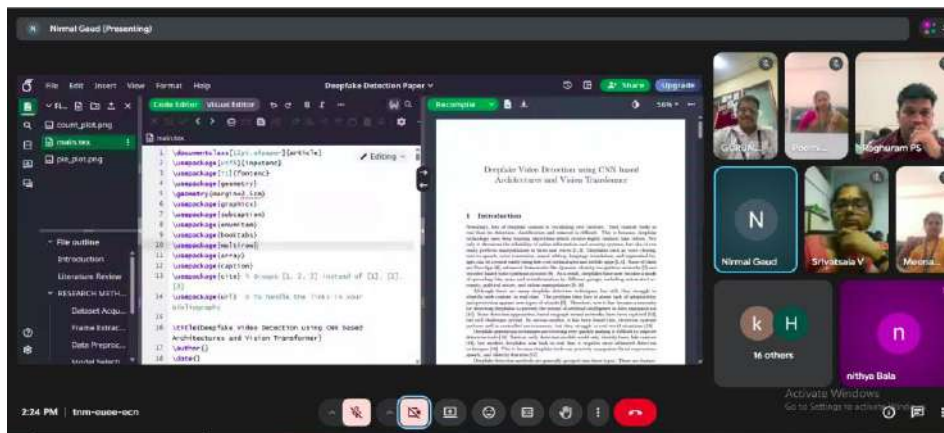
Nirmal Gaud (Presenting)

File Edit Insert View Format Help

Deepfake Detection Paper

Share Upgrade

Code Editor Visual Editor

Recompile

count_plot.png
main.tex
pie_plot.png

main.tex

Editing

1 \documentclass[sigconf]{article}
2 \usepackage[utf8]{inputenc}
3 \usepackage[T1]{fontenc}
4 \usepackage{geometry}
5 \geometry{margin=1.5in}
6 \usepackage{graphicx}
7 \usepackage{subcaption}
8 \usepackage{enumitem}
9 \usepackage{booktabs}
10 \usepackage{multirow}
11 \usepackage{array}
12 \usepackage{caption}
13 \usepackage[cite] % Groups [1, 2, 3] instead of [1], [2], [3]
14 \usepackage{url} % To handle the links in your bibliography
15
16 \title{Deepfake Video Detection using CNN based Architectures and Vision Transformer}
17 \author{}
18 \date{}

File outline
Introduction
Literature Review
RESEARCH METH...
Dataset Acqu...
Frame Extrac...
Data Preproc...
Model Select...

Deepfake Video Detection using CNN based Architectures and Vision Transformer

1 Introduction

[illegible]

GURUN...
Poorni...
Raghuram PS
N
Nirmal Gaud
Srivatsala V
Meena...
k H
16 others
n
nithya Bala

2:24 PM | tnm-ouee-ocn

Activate Windows
Go to Settings to activate Windows.